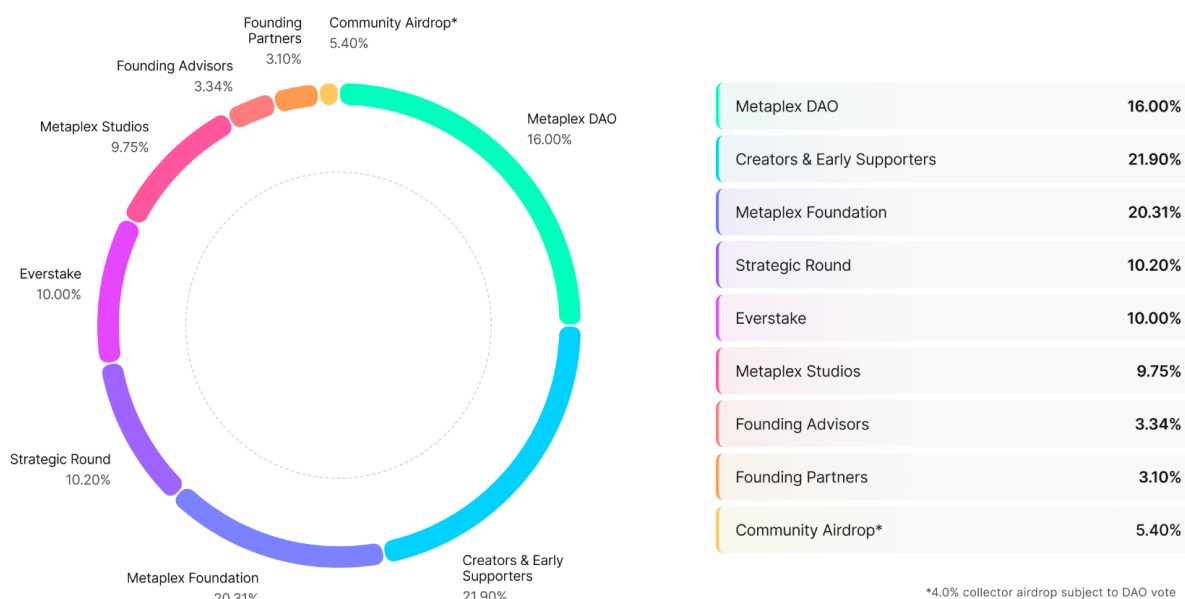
Founding Partners
3.10%

Community Airdrop*
5.40%

Founding Advisors
3.34%

Metaplex DAO
16.00%

Metaplex Studios
9.75%

Everstake
10.00%

Strategic Round
10.20%

Metaplex Foundation
20.31%

Creators & Early Supporters
21.90%

| Metaplex DAO | 16.00% |
|---|---|
| Creators & Early Supporters | 21.90% |
| Metaplex Foundation | 20.31% |
| Strategic Round | 10.20% |
| Everstake | 10.00% |
| Metaplex Studios | 9.75% |
| Founding Advisors | 3.34% |
| Founding Partners | 3.10% |
| Community Airdrop* | 5.40% |

*4.0% collector airdrop subject to DAO vote